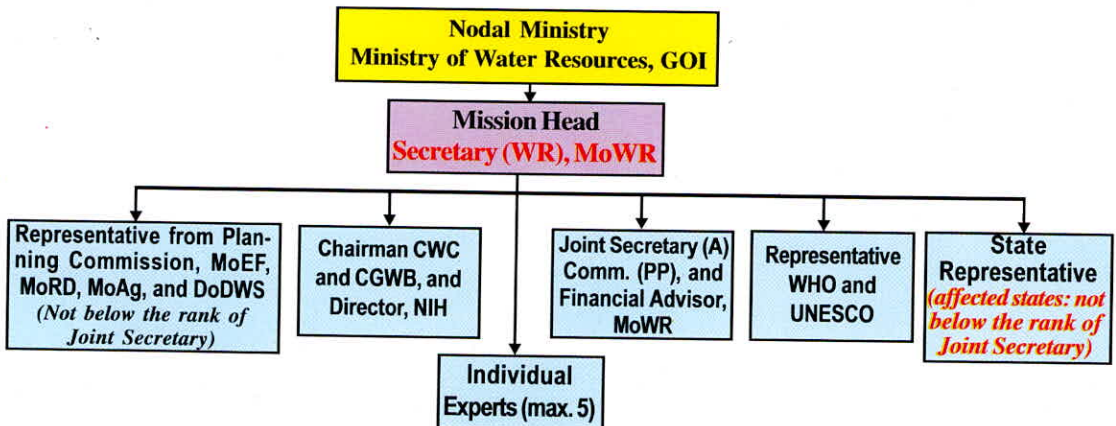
Nodal Ministry
Ministry of Water Resources, GOI

Mission Head
Secretary (WR), MoWR

Representative from Planning Commission, MoEF, MoRD, MoAg, and DoDWS (Not below the rank of Joint Secretary)

Chairman CWC and CGWB, and Director, NIH

Individual Experts (max. 5)

Joint Secretary (A) Comm. (PP), and Financial Advisor, MoWR

Representative WHO and UNESCO

State Representative (affected states: not below the rank of Joint Secretary)